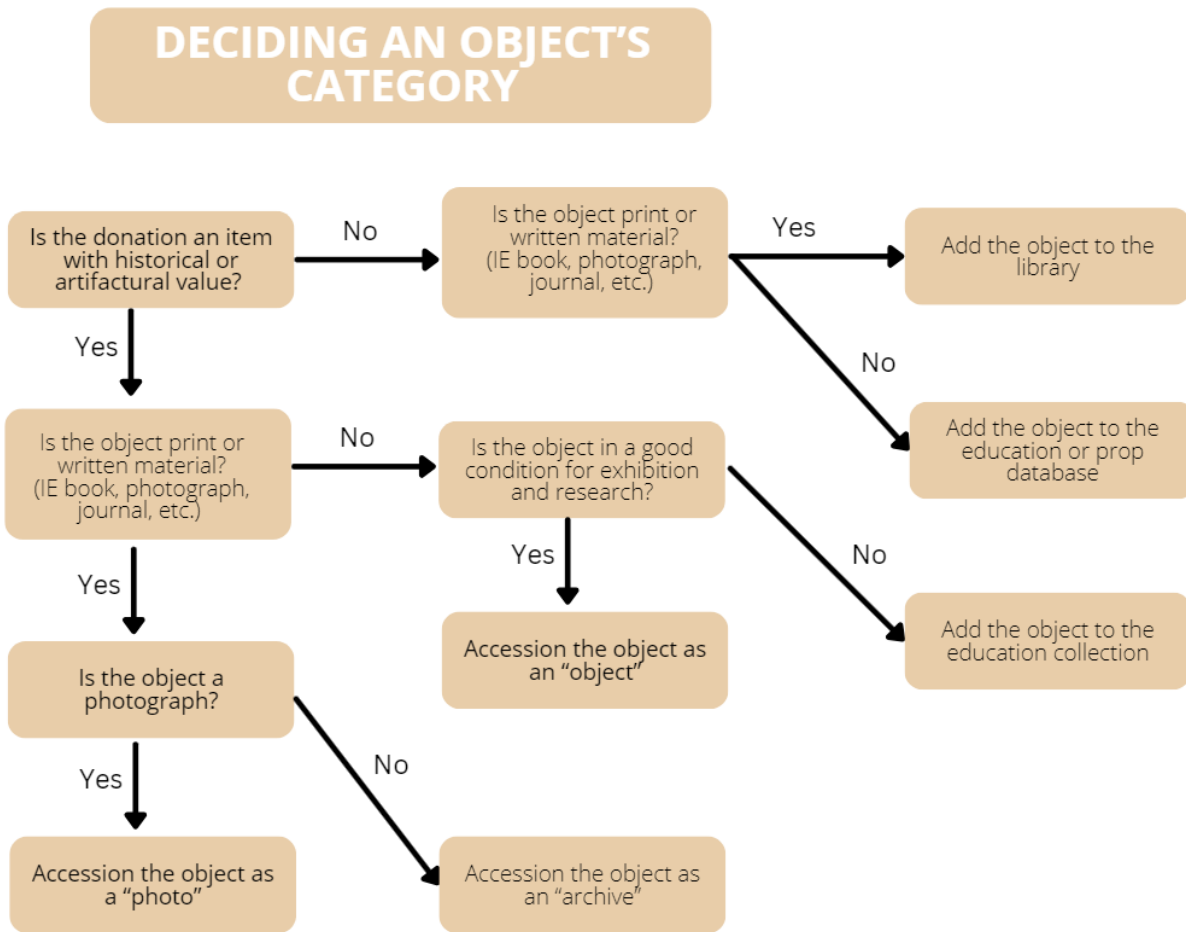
DECIDING AN OBJECT'S CATEGORY

Is the donation an item with historical or artifactural value?

No

Is the object print or written material? (IE book, photograph, journal, etc.)

Yes

Add the object to the library

No

Add the object to the education or prop database

Yes

Is the object print or written material? (IE book, photograph, journal, etc.)

No

Is the object in a good condition for exhibition and research?

Yes

Accession the object as an "object"

No

Add the object to the education collection

Yes

Is the object a photograph?

Yes

Accession the object as a "photo"

No

Accession the object as an "archive"